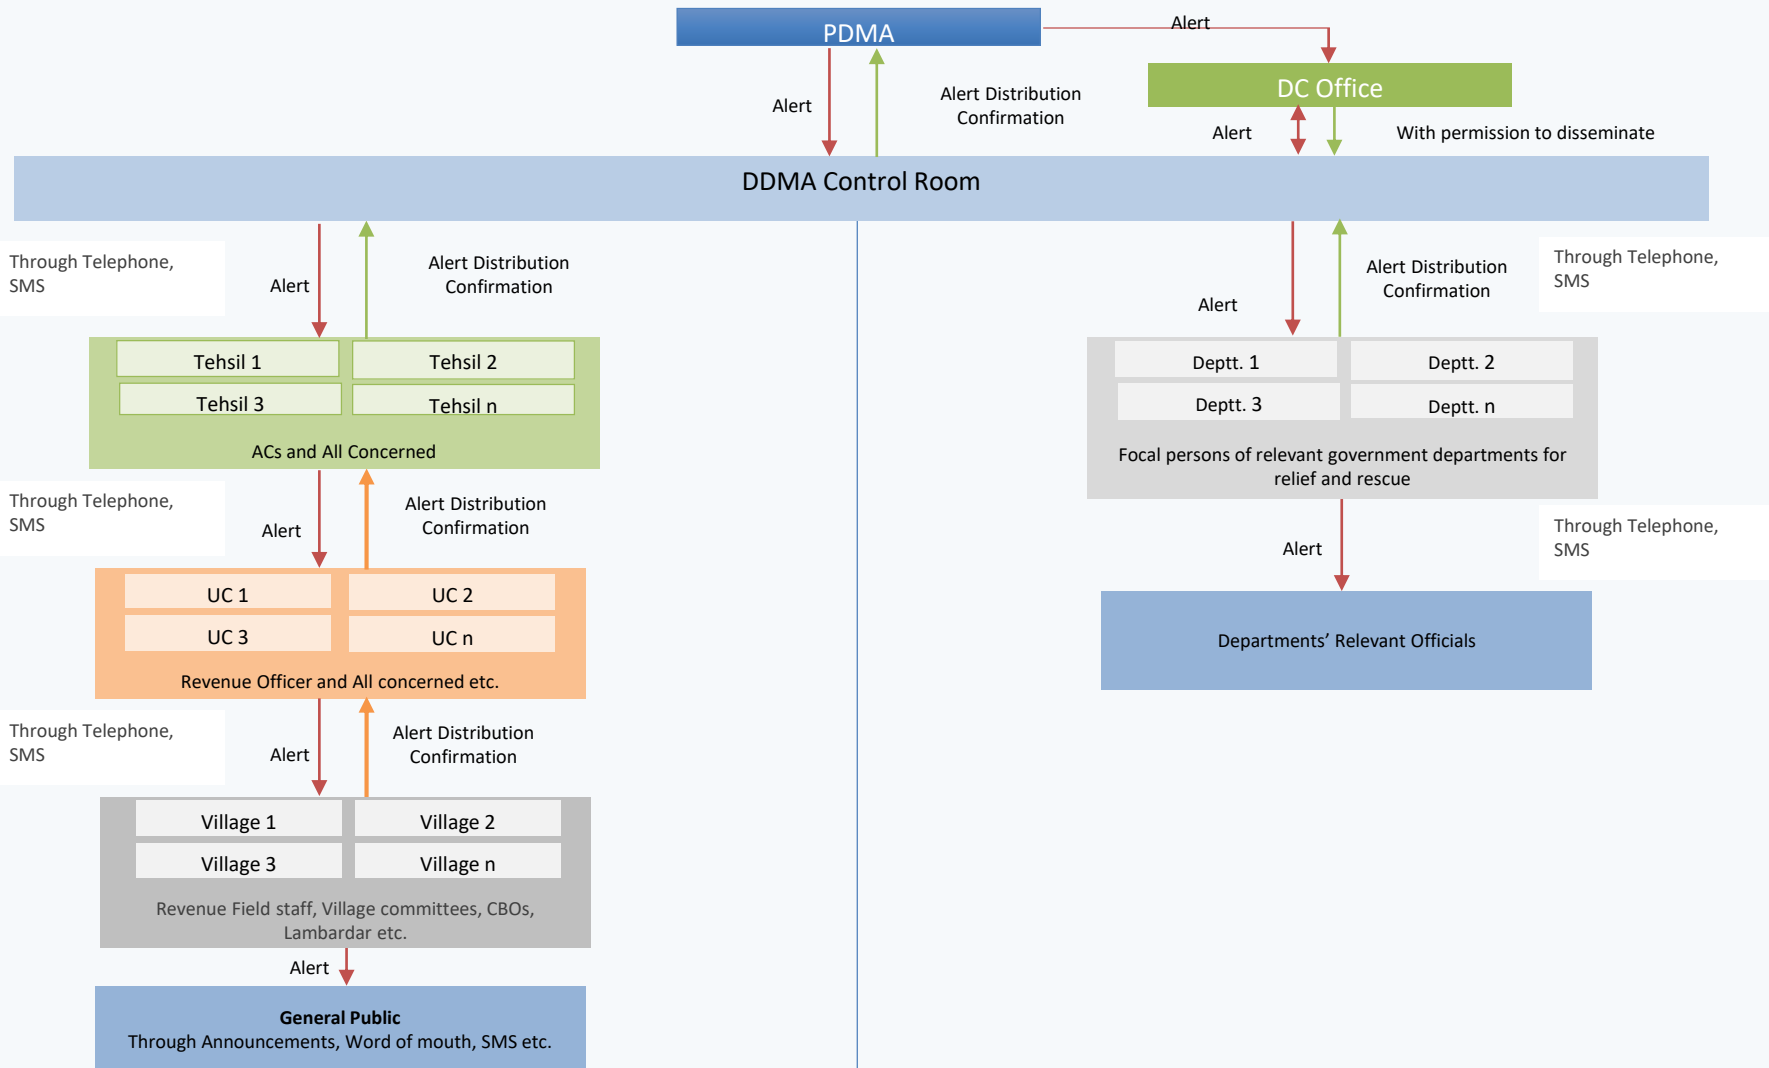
PDMA

Alert

DC Office

Alert

Alert Distribution Confirmation

Alert

With permission to disseminate

DDMA Control Room

Through Telephone, SMS

Alert

Alert Distribution Confirmation

Tehsil 1

Tehsil 2

Tehsil 3

Tehsil n

ACs and All Concerned

Through Telephone, SMS

Alert

Alert Distribution Confirmation

UC 1

UC 2

UC 3

UC n

Revenue Officer and All concerned etc.

Through Telephone, SMS

Alert

Alert Distribution Confirmation

Village 1

Village 2

Village 3

Village n

Revenue Field staff, Village committees, CBOs, Lambardar etc.

Alert

**General Public**
Through Announcements, Word of mouth, SMS etc.

Alert

Alert Distribution Confirmation

Through Telephone, SMS

Deptt. 1

Deptt. 2

Deptt. 3

Deptt. n

Focal persons of relevant government departments for relief and rescue

Through Telephone, SMS

Alert

Departments' Relevant Officials